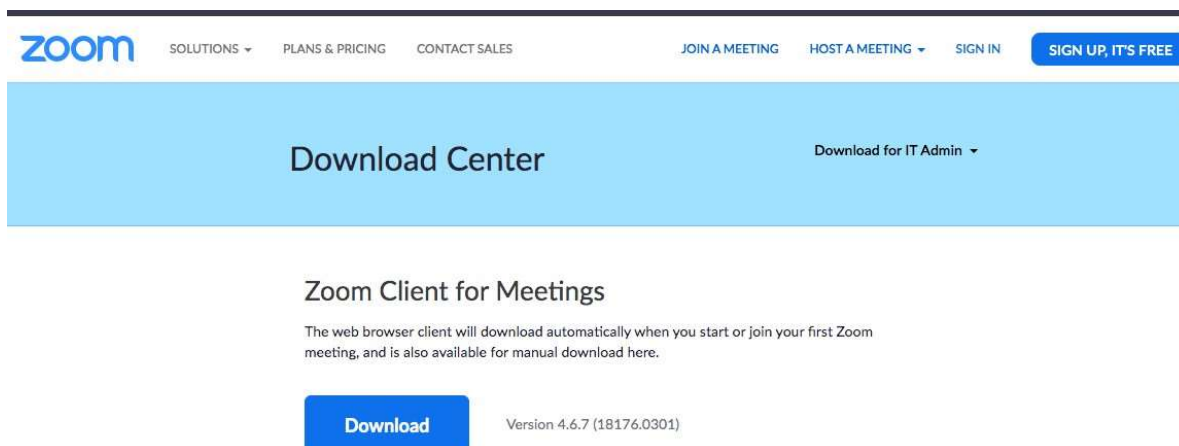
zoom SOLUTIONS ▾ PLANS & PRICING CONTACT SALES JOIN A MEETING HOST A MEETING ▾ SIGN IN SIGN UP, IT'S FREE

Download Center

Download for IT Admin ▾

Zoom Client for Meetings

The web browser client will download automatically when you start or join your first Zoom meeting, and is also available for manual download here.

Download

Version 4.6.7 (18176.0301)